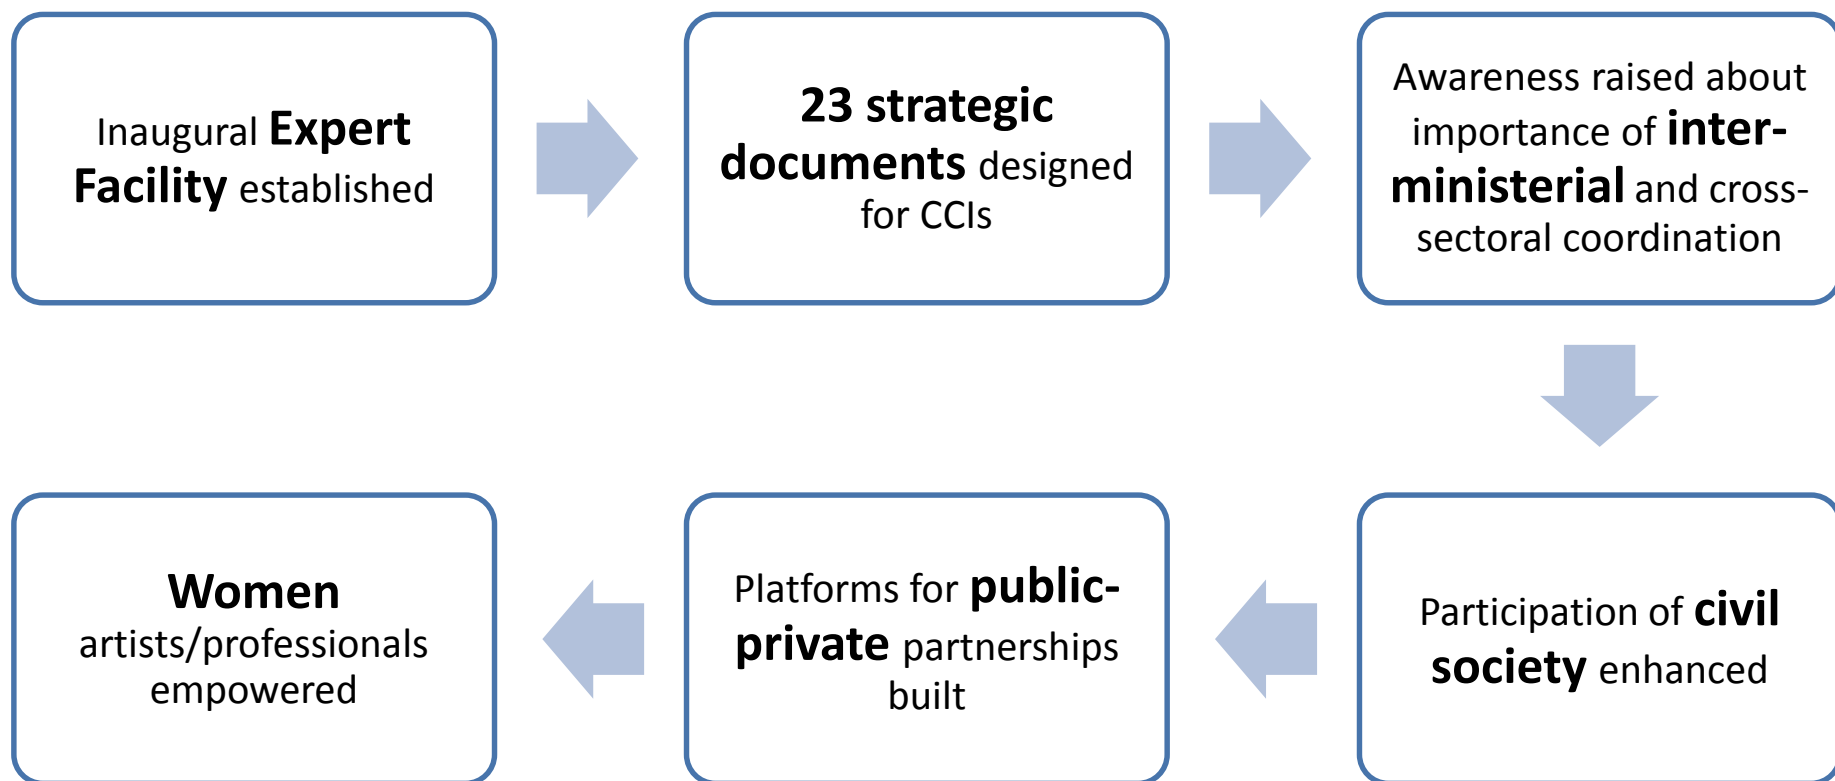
Inaugural Expert Facility established

23 strategic documents designed for CCIs

Awareness raised about importance of inter-ministerial and cross-sectoral coordination

Participation of civil society enhanced

Platforms for public-private partnerships built

Women artists/professionals empowered